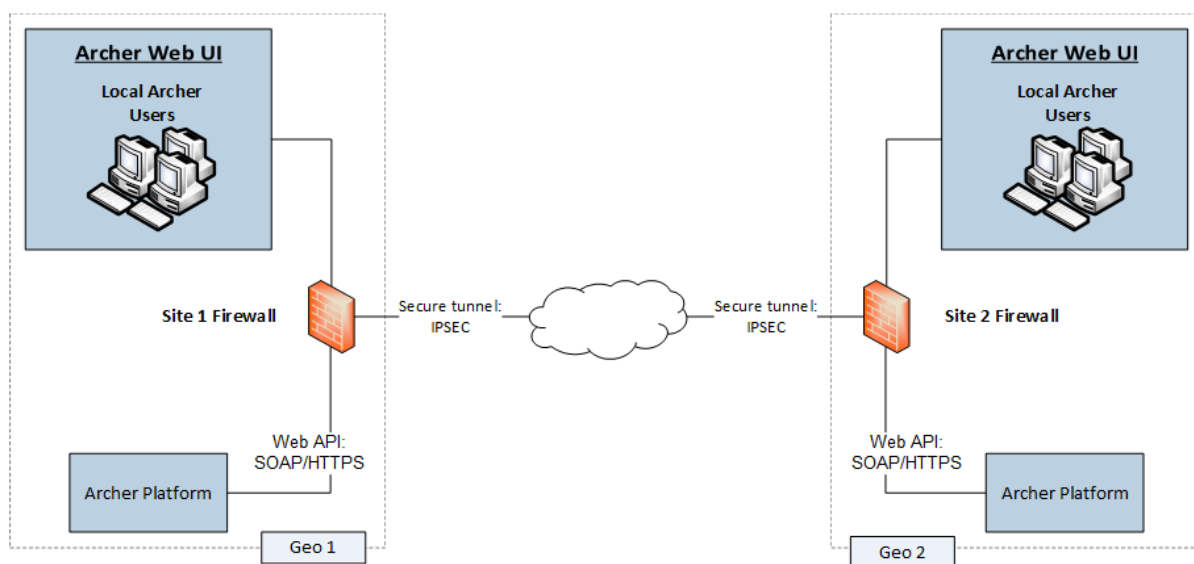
Archer Web UI

Local Archer Users

Site 1 Firewall

Secure tunnel: IPSEC

Web API: SOAP/HTTPS

Archer Platform

Geo 1

Archer Web UI

Local Archer Users

Secure tunnel: IPSEC

Site 2 Firewall

Web API: SOAP/HTTPS

Archer Platform

Geo 2